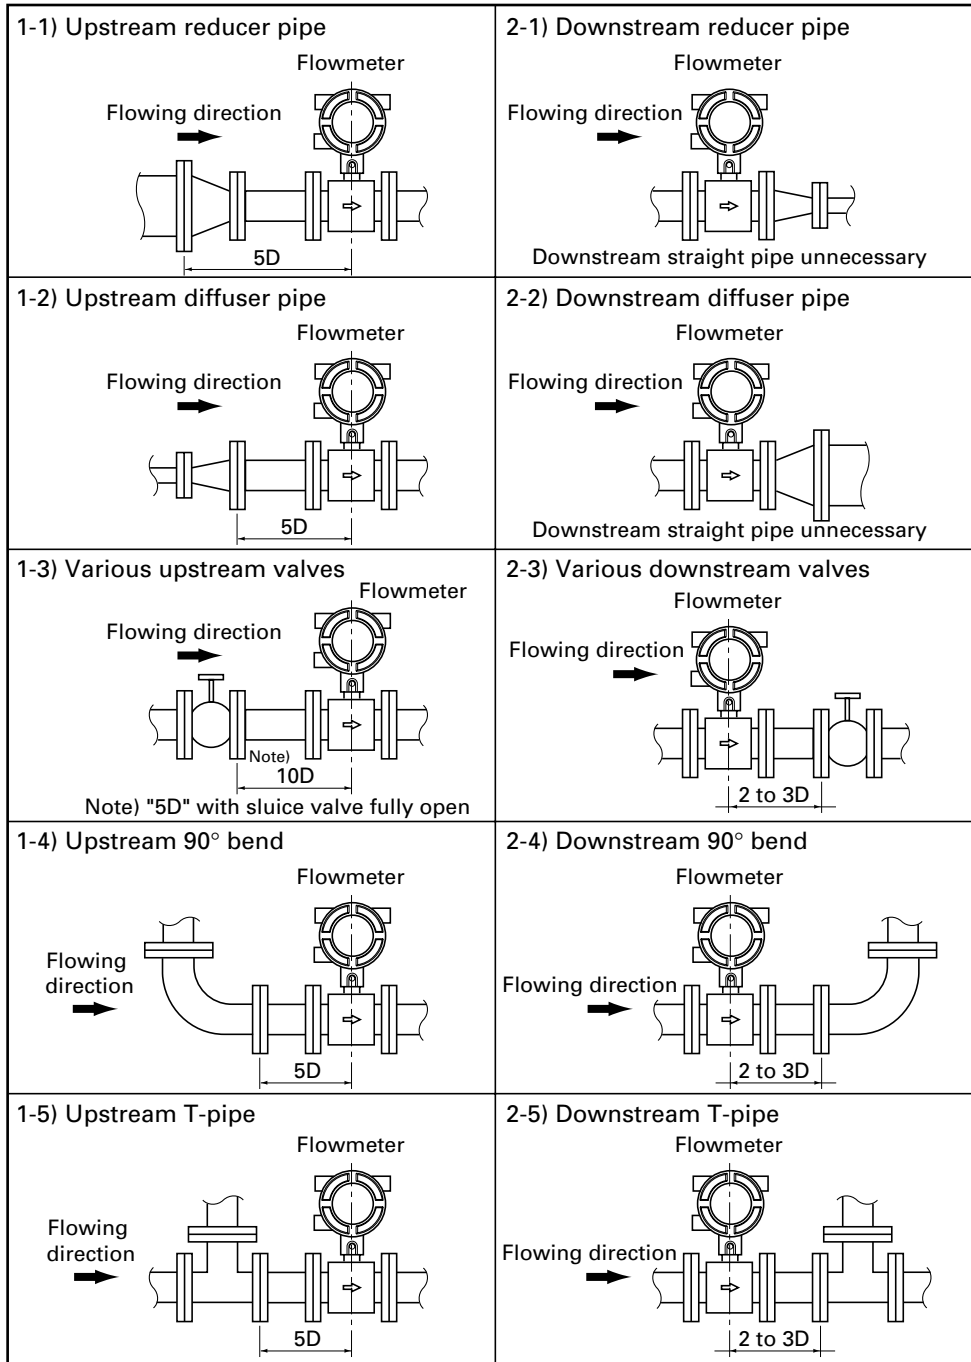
1-1) Upstream reducer pipe
Flowmeter
Flowing direction
5D

2-1) Downstream reducer pipe
Flowmeter
Flowing direction
Downstream straight pipe unnecessary

1-2) Upstream diffuser pipe
Flowmeter
Flowing direction
5D

2-2) Downstream diffuser pipe
Flowmeter
Flowing direction
Downstream straight pipe unnecessary

1-3) Various upstream valves
Flowmeter
Flowing direction
Note)
10D
Note) "5D" with sluice valve fully open

2-3) Various downstream valves
Flowmeter
Flowing direction
2 to 3D

1-4) Upstream 90° bend
Flowmeter
Flowing direction
5D

2-4) Downstream 90° bend
Flowmeter
Flowing direction
2 to 3D

1-5) Upstream T-pipe
Flowmeter
Flowing direction
5D

2-5) Downstream T-pipe
Flowmeter
Flowing direction
2 to 3D